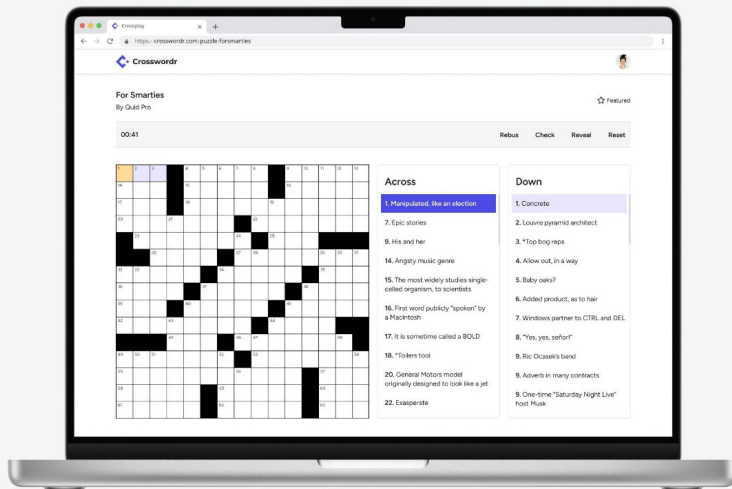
Crossplay
https://crosswordr.com/puzzle/forsmarties

Crosswordr

For Smarties
By Quid Pro

Featured

00:41

Rebus Check Reveal Reset

| 1 | 2 | 3 | | 4 | 5 | 6 | 7 | 8 | | 9 | 10 | 11 | 12 | 13 |
|---|---|---|---|---|---|---|---|---|---|---|---|---|---|---|
| 14 | | | | 15 | | | | | | 16 | | | | |
| 17 | | | | 18 | | | | | | 19 | | | | |
| 20 | | | 21 | | | | | 22 | | | | | | |
| | 23 | | | | | | 24 | | 25 | | | | | |
| | | 26 | | | | | 27 | 28 | | | | 29 | 30 | 31 |
| 32 | 33 | | | | | 34 | | | | | 35 | | | |
| 36 | | | | | 37 | | | | | | 38 | | | |
| 39 | | | | 40 | | | | | | 41 | | | | |
| 42 | | | | 43 | | | | | 44 | | | | | |
| | | | | 45 | | | | 46 | 47 | | | | 48 | |
| 49 | 50 | 51 | | | | | 52 | | 53 | | | | | 54 |
| 55 | | | | | | | | 56 | | | | 57 | | |
| 58 | | | | | | | 59 | | | | | 60 | | |
| 61 | | | | | | | 62 | | | | | 63 | | |

Across
1. Manipulated, like an election
7. Epic stories
9. His and her
14. Angsty music genre
15. The most widely studies single-celled organism, to scientists
16. First word publicly "spoken" by a Macintosh
17. It is sometime called a BOLD
18. *Toilers tool
20. General Motors model originally designed to look like a jet
22. Exasperate

Down
1. Concrete
2. Louvre pyramid architect
3. *Top bog reps
4. Allow out, in a way
5. Baby oaks?
6. Added product, as to hair
7. Windows partner to CTRL and DEL
8. "Yes, yes, señor!"
9. Ric Ocasek's band
9. Adverb in many contracts
9. One-time "Saturday Night Live" host Musk